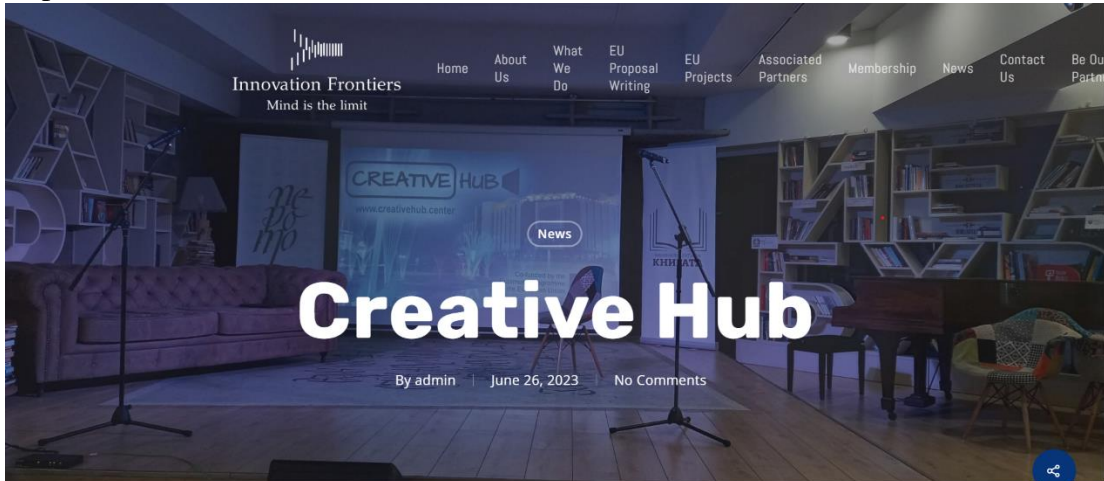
Innovation Frontiers
Mind is the limit

Home About Us What We Do EU Proposal Writing EU Projects Associated Partners Membership News Contact Us Be Ou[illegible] Partn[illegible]

CREATIVE HUB
www.creativehub.center

КНИЖАТА

News

Creative Hub

By admin | June 26, 2023 | No Comments